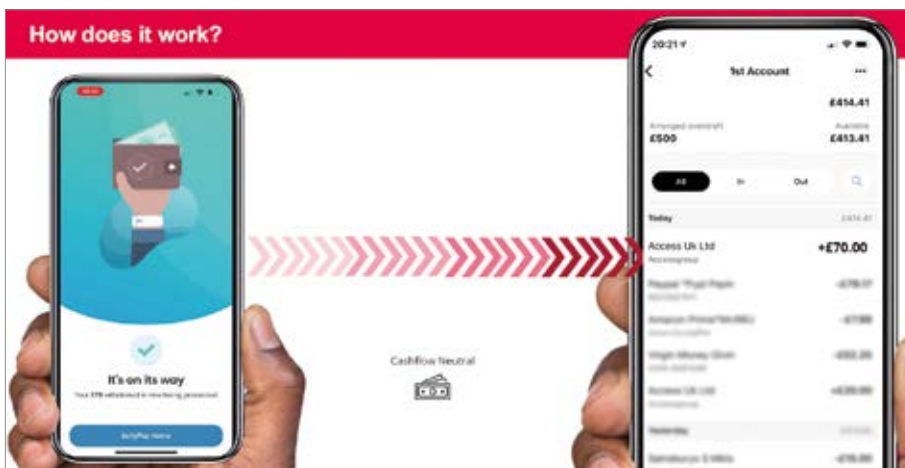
How does it work?

It's on its way

Your £70 withdrawal is now being processed

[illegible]

Cashflow Neutral

20:21

1st Account

£414.41

Arranged overdraft
£500

Available
£413.41

All

In

Out

Today

£414.41

Access Uk Ltd
Accessgroup

+£70.00

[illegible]

Yesterday

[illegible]